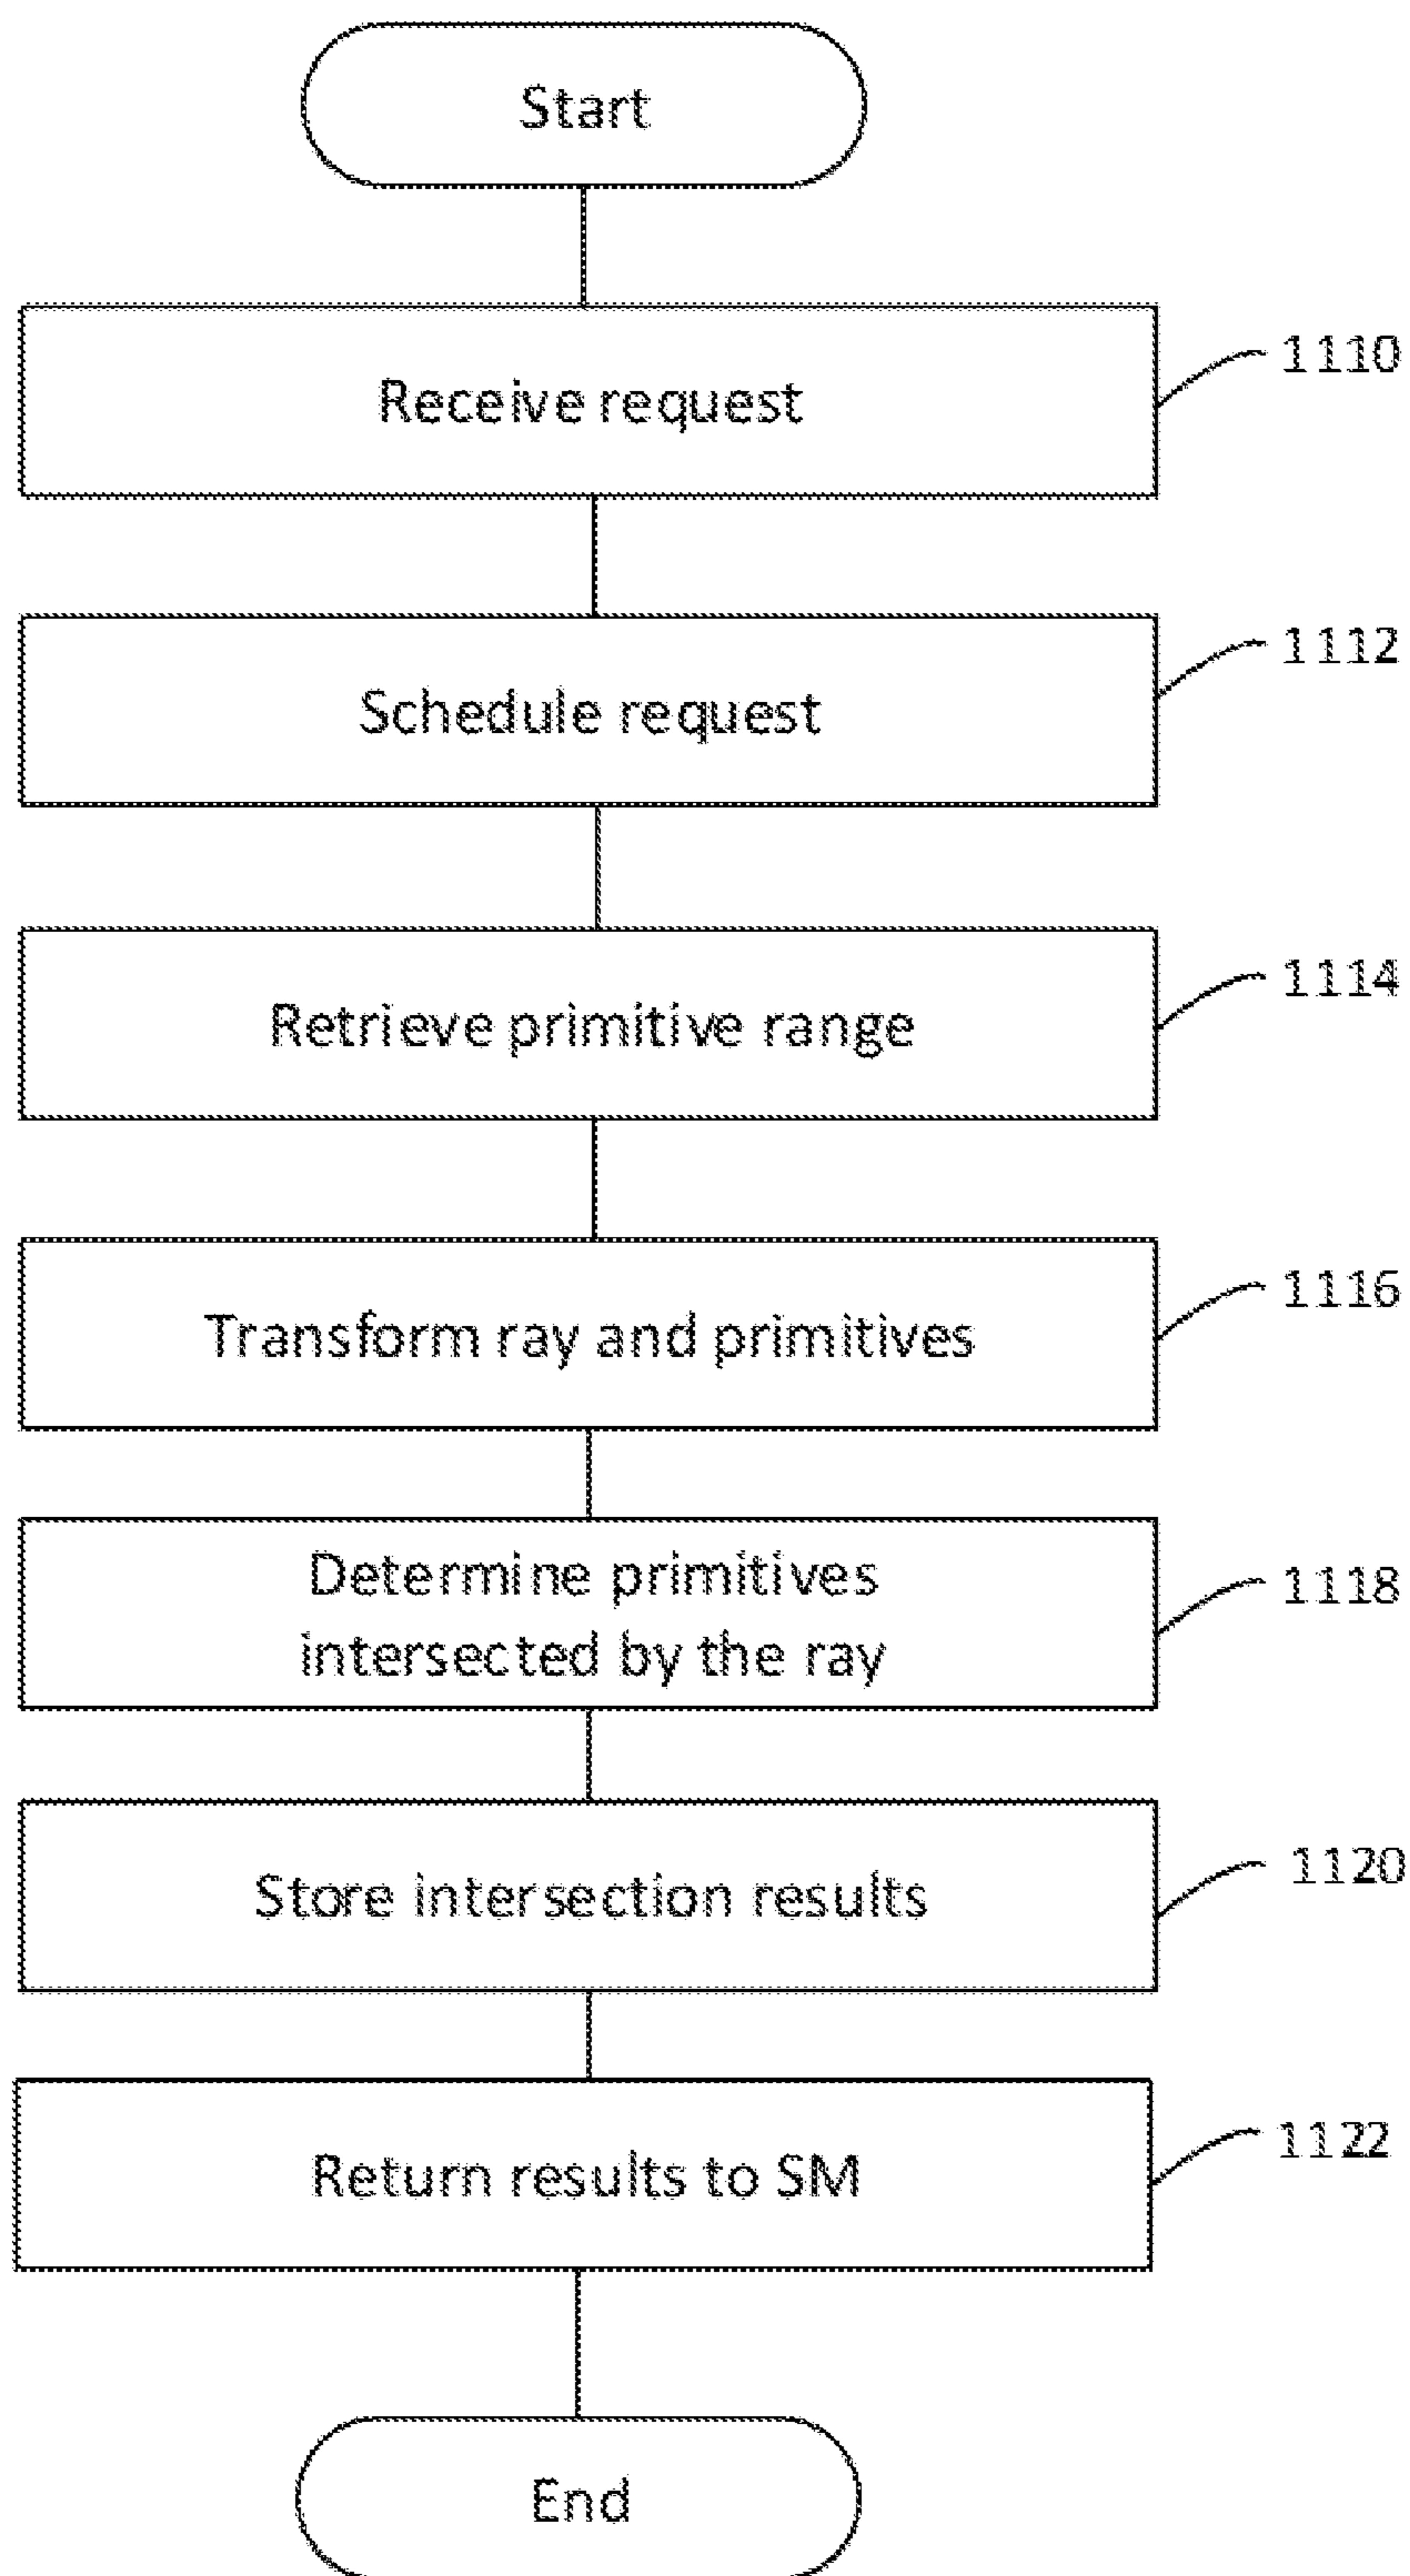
Start

Receive request

1110

Schedule request

1112

Retrieve primitive range

1114

Transform ray and primitives

1116

Determine primitives intersected by the ray

1118

Store intersection results

1120

Return results to SM

1122

End